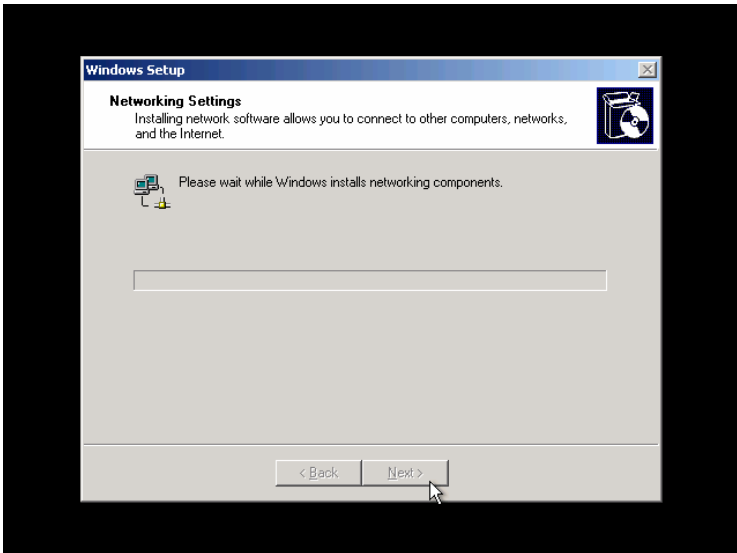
Windows Setup

Networking Settings
Installing network software allows you to connect to other computers, networks, and the Internet.

Please wait while Windows installs networking components.

< Back
Next >